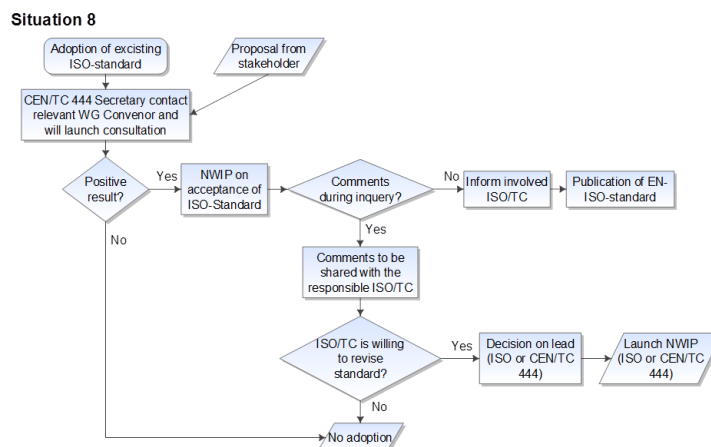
Situation 8

Adoption of excisting ISO-standard

Proposal from stakeholder

CEN/TC 444 Secretary contact relevant WG Convenor and will launch consultation

Positive result?

Yes

No

NWIP on acceptance of ISO-Standard

Comments during inquery?

No

Inform involved ISO/TC

Publication of EN-ISO-standard

Yes

Comments to be shared with the responsible ISO/TC

ISO/TC is willing to revise standard?

Yes

Decision on lead (ISO or CEN/TC 444)

Launch NWIP (ISO or CEN/TC 444)

No

No adoption